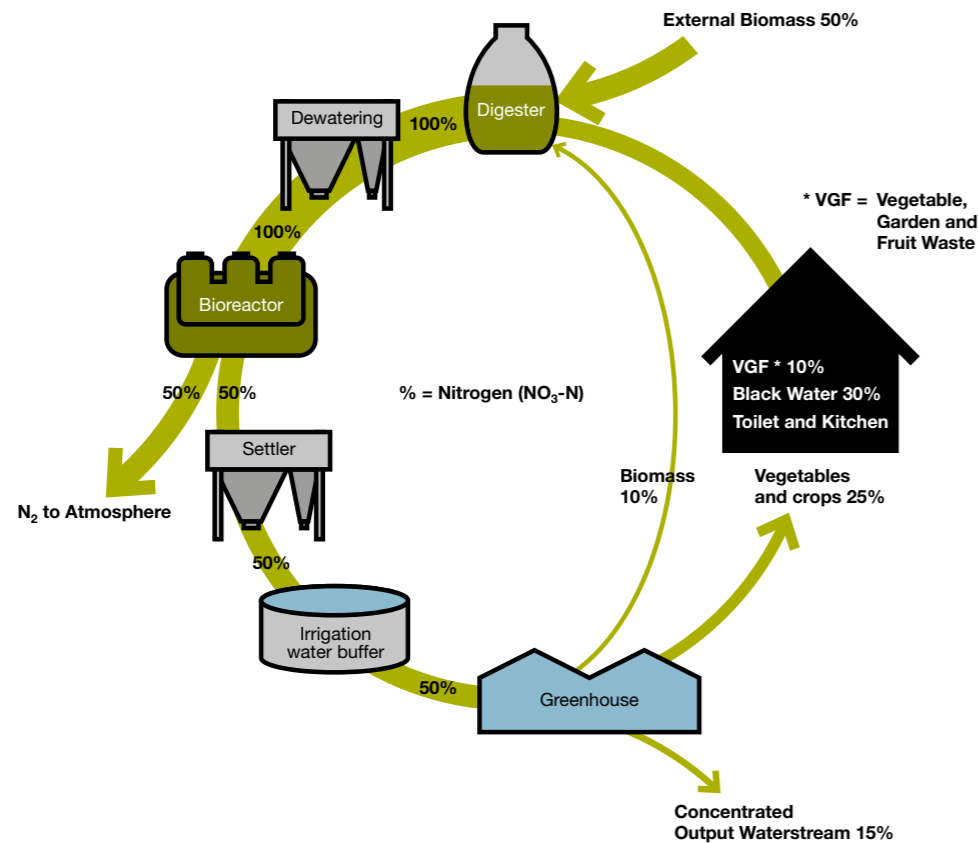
External Biomass 50%

Digester

100%

Dewatering

100%

Bioreactor

* VGF = Vegetable, Garden and Fruit Waste

VGF * 10%
Black Water 30%
Toilet and Kitchen

50% 50%

% = Nitrogen ($NO_3$-N)

Settler

$N_2$ to Atmosphere

Biomass 10%

Vegetables and crops 25%

50%

Irrigation water buffer

50%

Greenhouse

Concentrated Output Waterstream 15%